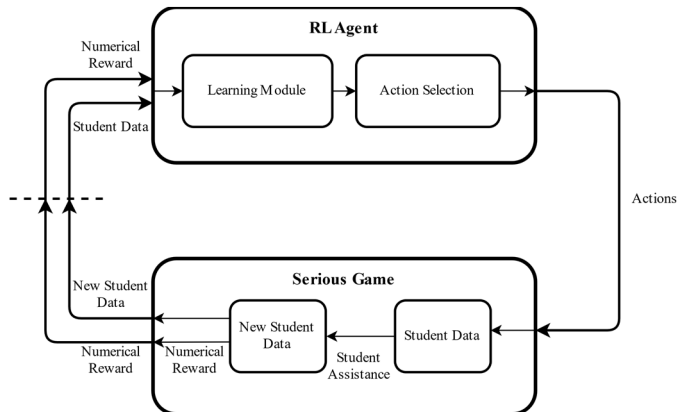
RL Agent

Numerical Reward

Learning Module

Action Selection

Student Data

Actions

Serious Game

New Student Data

New Student Data

Student Data

Numerical Reward

Numerical Reward

Student Assistance